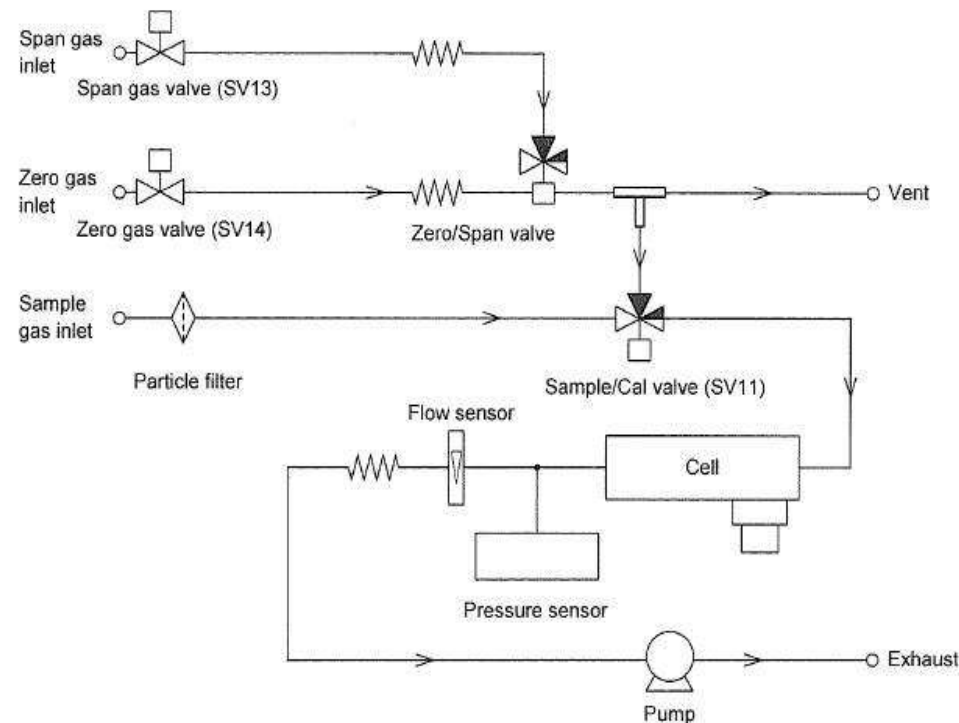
Span gas inlet

Span gas valve (SV13)

Zero gas inlet

Zero gas valve (SV14)

Zero/Span valve

Vent

Sample gas inlet

Particle filter

Sample/Cal valve (SV11)

Flow sensor

Cell

Pressure sensor

Exhaust

Pump